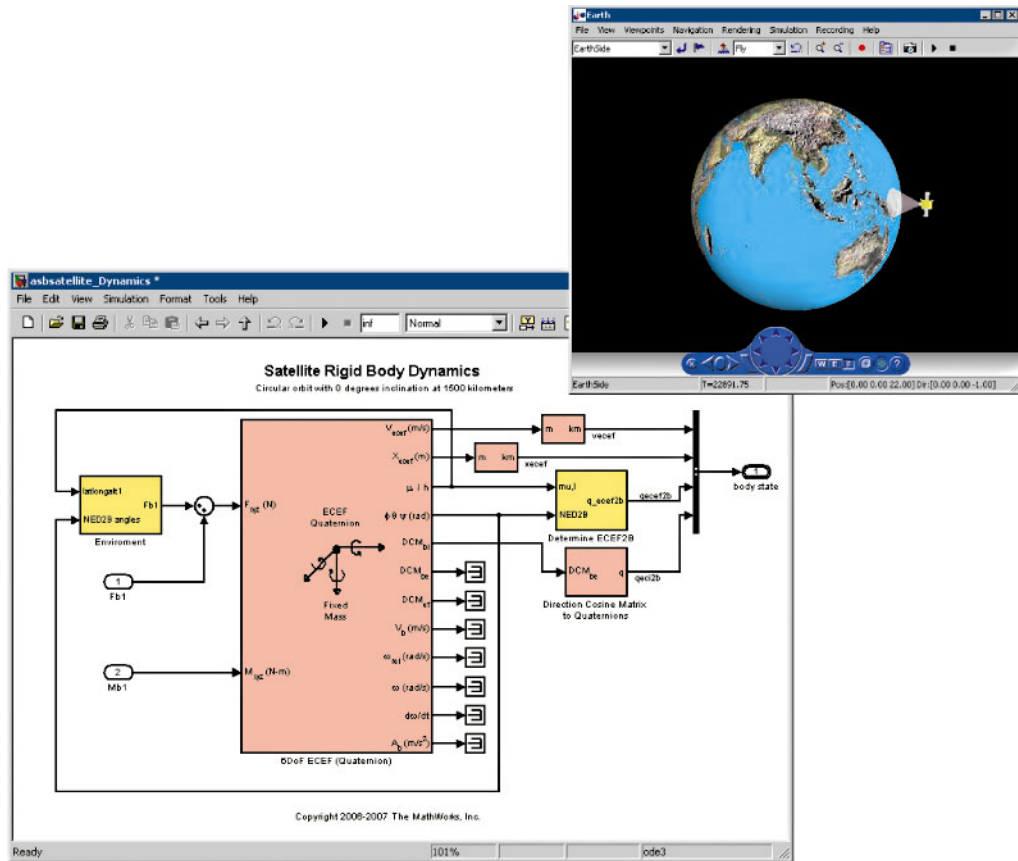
Earth
File View Viewpoints Navigation Rendering Simulation Recording Help
EarthSide
Fly
EarthSide T=22891.75 Pos:[0.00 0.00 22.00] Dir:[0.00 0.00 -1.00]

asbsatellite_Dynamics *
File Edit View Simulation Format Tools Help
inf Normal

Satellite Rigid Body Dynamics
Circular orbit with 0 degrees inclination at 1500 kilometers

latlongalt1
NED2B angles
Fb1
Enviroment

1
Fb1

2
Mb1

$F_{xyz}$ (N)
$M_{xyz}$ (N-m)
ECEF
Quaternion
Fixed
Mass
$V_{ecef}$ (m/s)
$X_{ecef}$ (m)
μ l h
φ θ ψ (rad)
$DCM_{bi}$
$DCM_{be}$
$DCM_{ef}$
$V_b$ (m/s)
$\omega_{rel}$ (rad/s)
ω (rad/s)
dω/dt
$A_b$ (m/s$^2$)
6DoF ECEF (Quaternion)

m km
vecef
m km
xecef
mu,l
NED2B
q_ecef2b
qecef2b
Determine ECEF2B
$DCM_{be}$ q
qeci2b
Direction Cosine Matrix to Quaternions
body state

Copyright 2006-2007 The MathWorks, Inc.

Ready 101% ode3